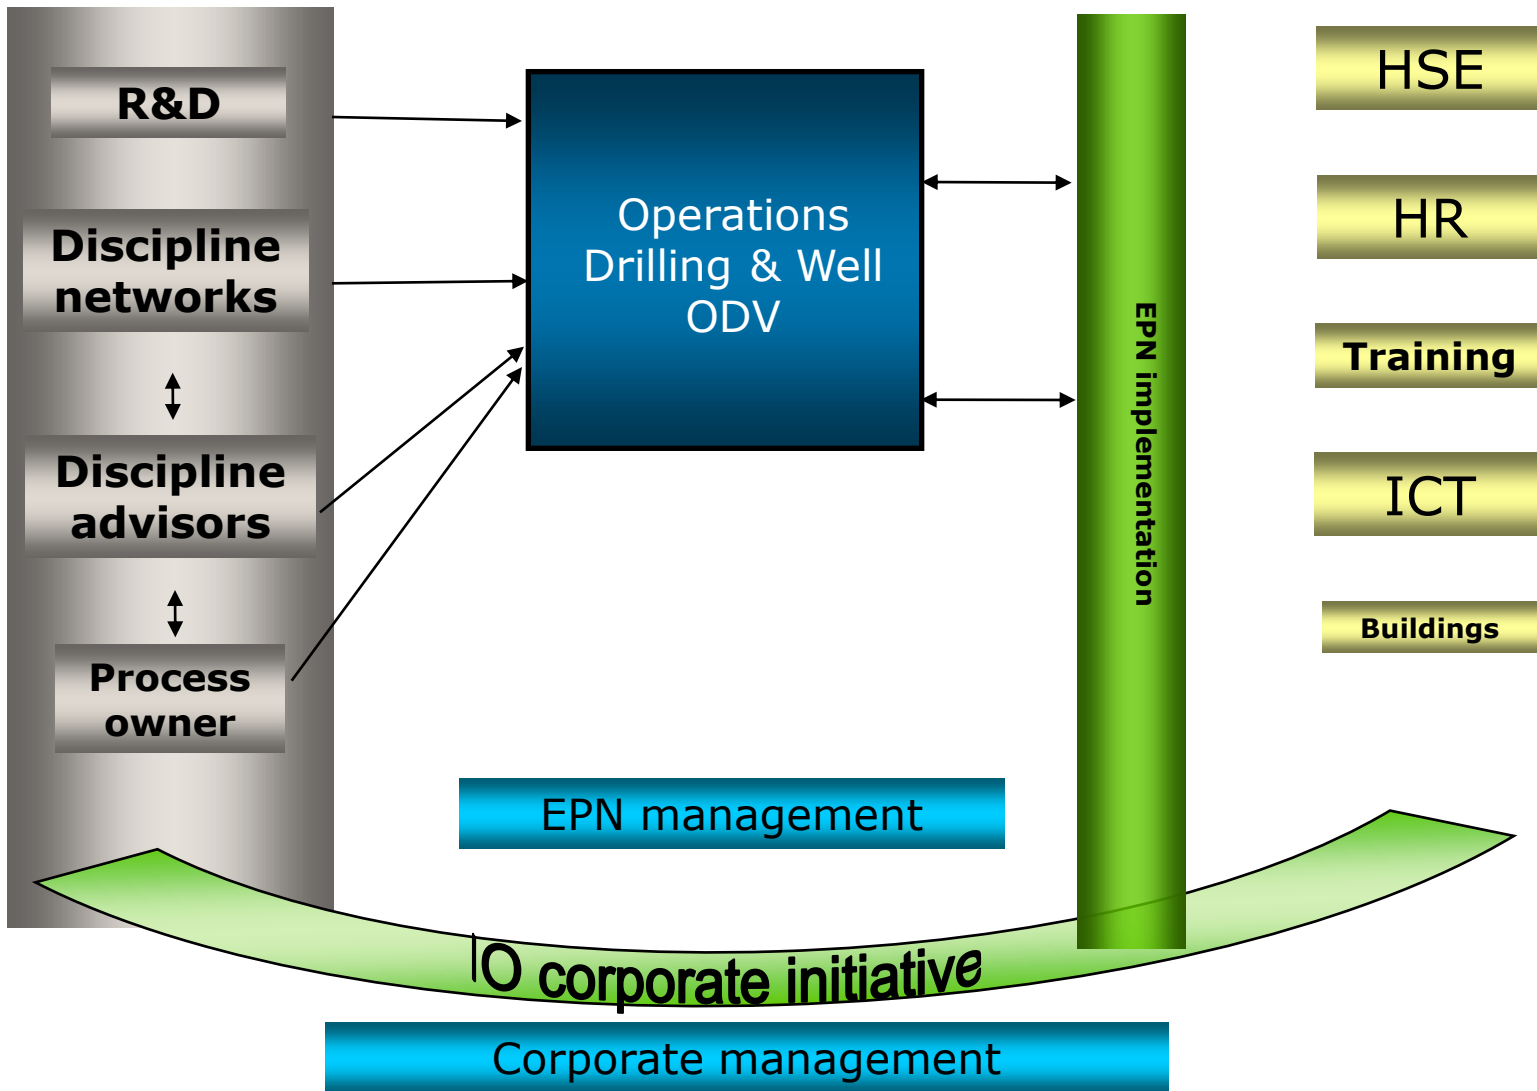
R&D

Discipline networks

Discipline advisors

Process owner

Operations
Drilling & Well
ODV

EPN implementation

HSE

HR

Training

ICT

Buildings

EPN management

IO corporate initiative

Corporate management